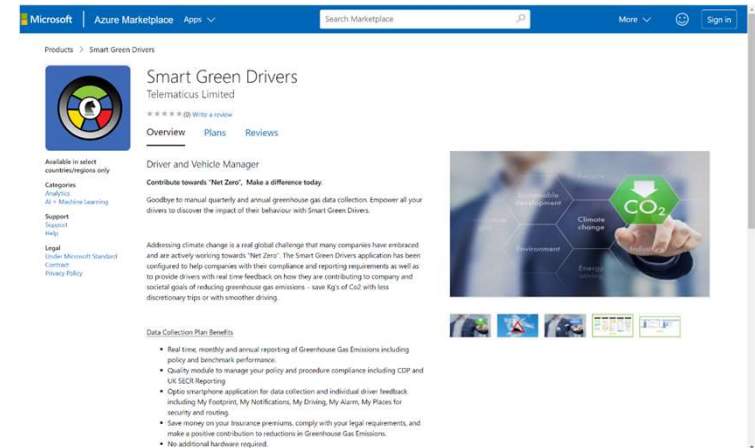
Microsoft | Azure Marketplace Apps

Search Marketplace

More

Sign in

Products > Smart Green Drivers

Smart Green Drivers

Telematicus Limited

★★★★★ (0) Write a review

Overview Plans Reviews

Available in select countries/regions only

Categories
Analytics
AI + Machine Learning

Support
Support
Help

Legal
Under Microsoft Standard Contract
Privacy Policy

Driver and Vehicle Manager

Contribute towards "Net Zero", Make a difference today.

Goodbye to manual quarterly and annual greenhouse gas data collection. Empower all your drivers to discover the impact of their behaviour with Smart Green Drivers.

Addressing climate change is a real global challenge that many companies have embraced and are actively working towards "Net Zero". The Smart Green Drivers application has been configured to help companies with their compliance and reporting requirements as well as to provide drivers with real time feedback on how they are contributing to company and societal goals of reducing greenhouse gas emissions - save Kg's of Co2 with less discretionary trips or with smoother driving.

Sustainable development

Climate change

Environment

Energy

Industry

$CO_2$

Data Collection Plan Benefits

- Real time, monthly and annual reporting of Greenhouse Gas Emissions including policy and benchmark performance.
- Quality module to manage your policy and procedure compliance including CDP and UK SECR Reporting
- Optio smartphone application for data collection and individual driver feedback including My Footprint, My Notifications, My Driving, My Alarm, My Places for security and routing.
- Save money on your Insurance premiums, comply with your legal requirements, and make a positive contribution to reductions in Greenhouse Gas Emissions.
- No additional hardware required.